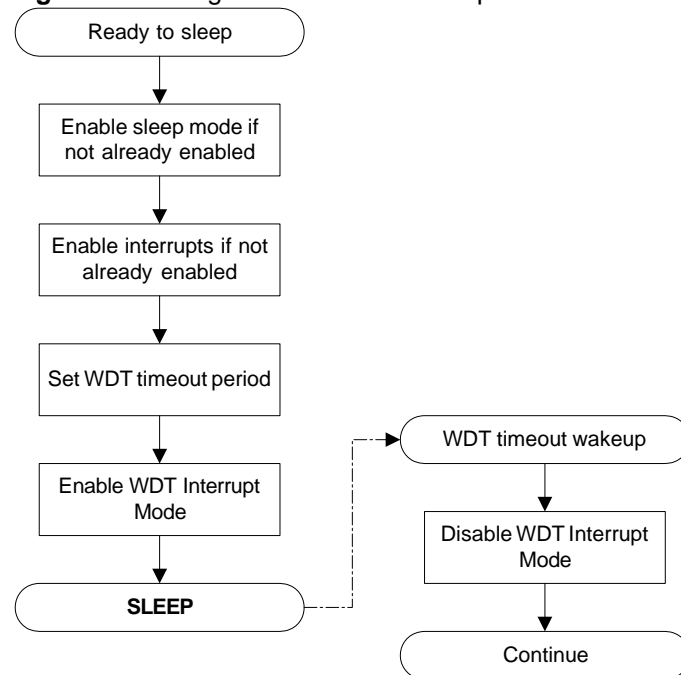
Ready to sleep

Enable sleep mode if not already enabled

Enable interrupts if not already enabled

Set WDT timeout period

Enable WDT Interrupt Mode

SLEEP

WDT timeout wakeup

Disable WDT Interrupt Mode

Continue